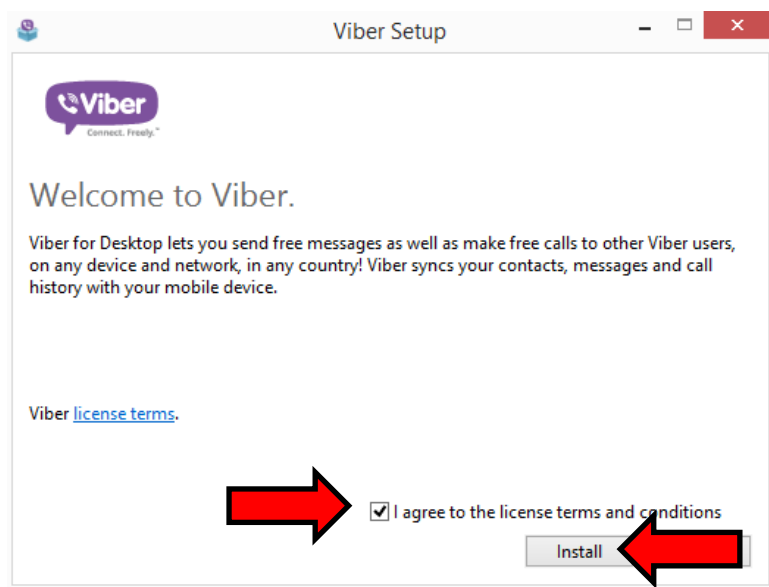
Viber Setup

Viber
Connect. Freely.™

Welcome to Viber.

Viber for Desktop lets you send free messages as well as make free calls to other Viber users, on any device and network, in any country! Viber syncs your contacts, messages and call history with your mobile device.

Viber license terms.

I agree to the license terms and conditions

Install